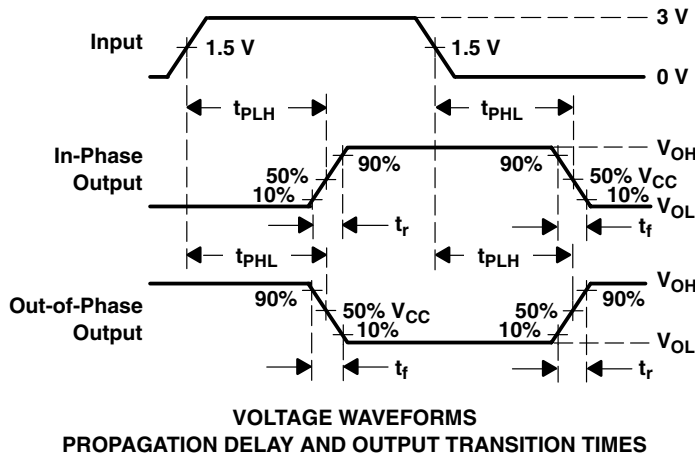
Input

1.5 V

1.5 V

3 V

0 V

$t_{PLH}$

$t_{PHL}$

In-Phase Output

50%

10%

90%

90%

50% $V_{CC}$

10%

$V_{OH}$

$V_{OL}$

$t_r$

$t_f$

$t_{PHL}$

$t_{PLH}$

Out-of-Phase Output

90%

50% $V_{CC}$

10%

50%

10%

90%

$V_{OH}$

$V_{OL}$

$t_f$

$t_r$

VOLTAGE WAVEFORMS
PROPAGATION DELAY AND OUTPUT TRANSITION TIMES